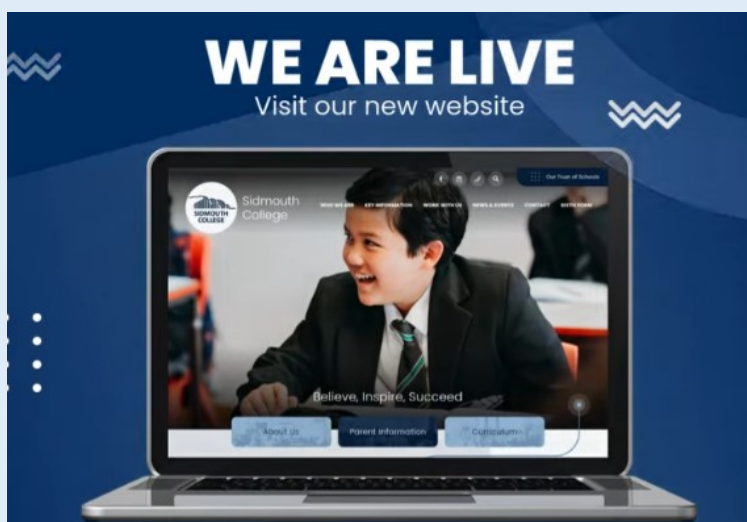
WE ARE LIVE
Visit our new website

Our Trust of Schools

SIDMOUTH COLLEGE

Sidmouth College

WHO WE ARE KEY INFORMATION WORK WITH US NEWS & EVENTS CONTACT SIXTH FORM

Believe, Inspire, Succeed

About Us

Parent Information

Curriculum